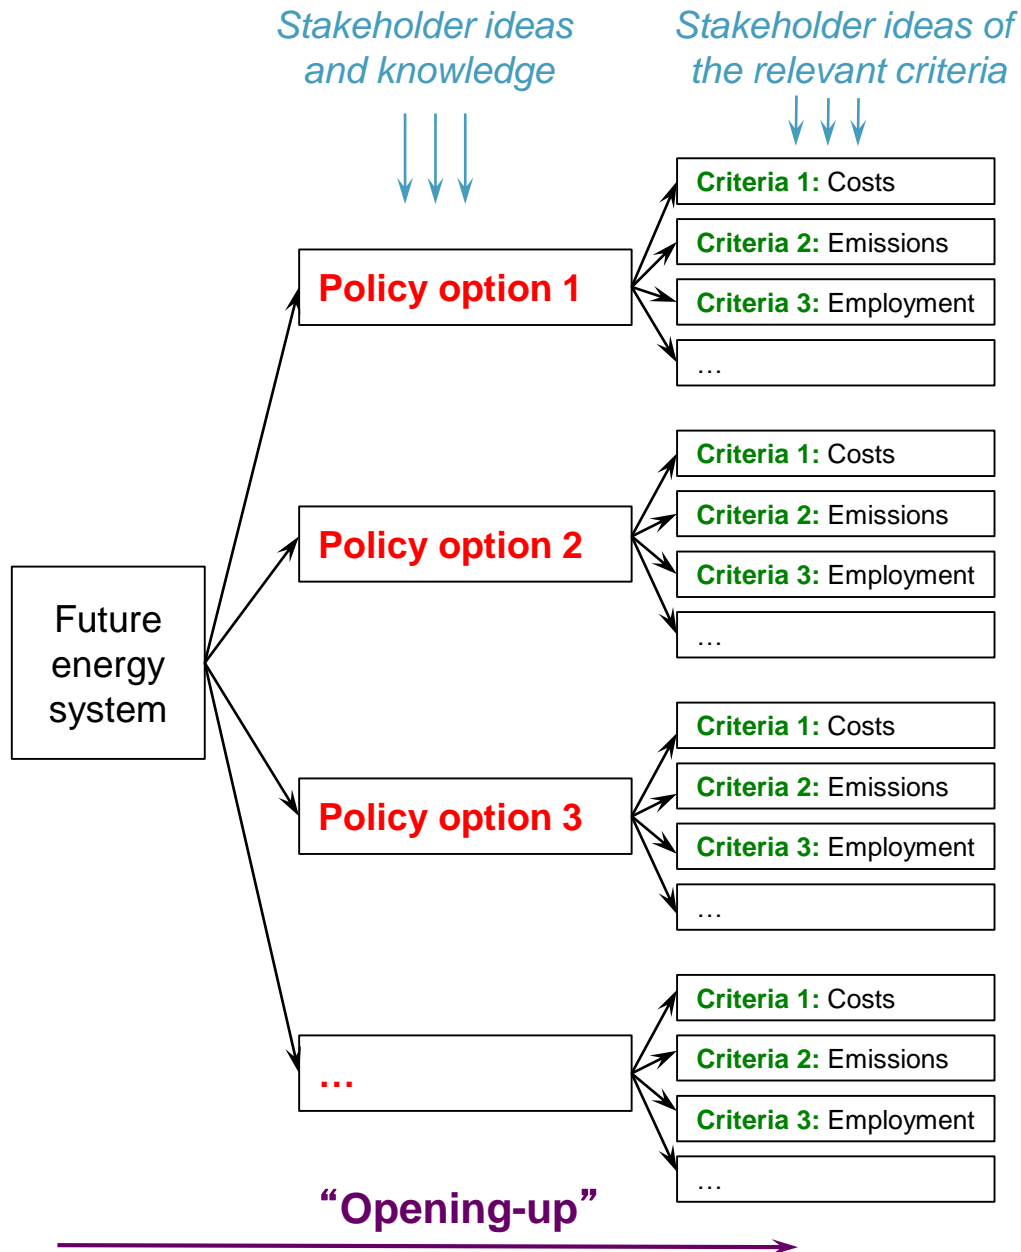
Stakeholder ideas and knowledge

Stakeholder ideas of the relevant criteria

Future energy system

Policy option 1

Criteria 1: Costs
Criteria 2: Emissions
Criteria 3: Employment
…

Policy option 2

Criteria 1: Costs
Criteria 2: Emissions
Criteria 3: Employment
…

Policy option 3

Criteria 1: Costs
Criteria 2: Emissions
Criteria 3: Employment
…

…

Criteria 1: Costs
Criteria 2: Emissions
Criteria 3: Employment
…

“Opening-up”